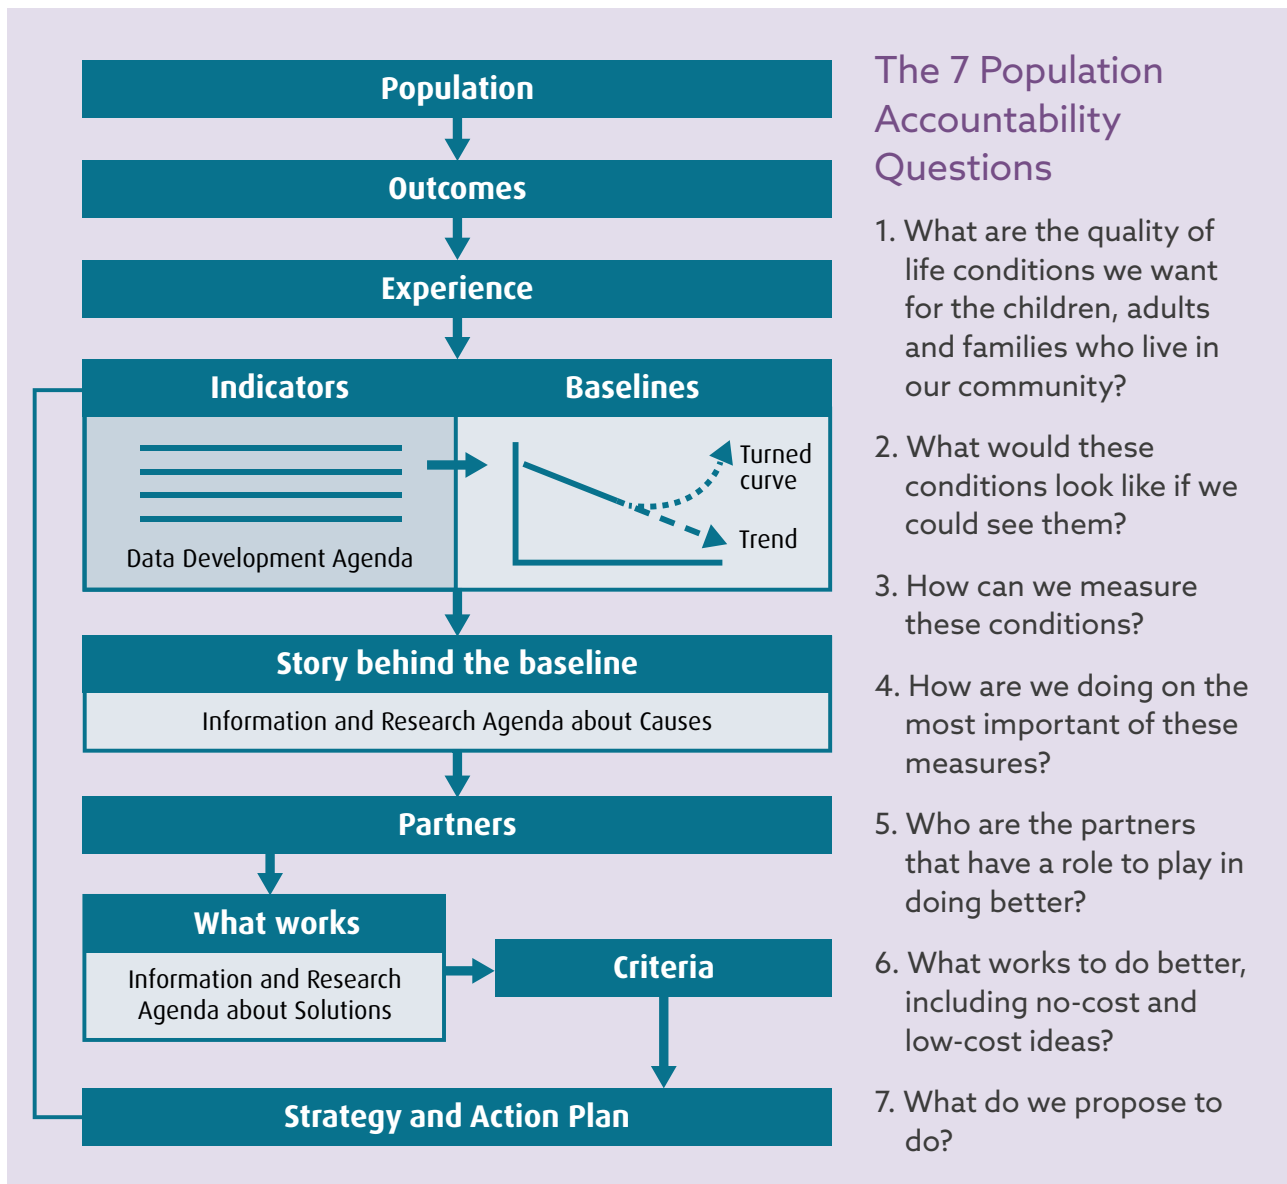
Population

Outcomes

Experience

Indicators

Baselines

Data Development Agenda

Turned curve

Trend

Story behind the baseline

Information and Research Agenda about Causes

Partners

What works

Information and Research Agenda about Solutions

Criteria

Strategy and Action Plan

The 7 Population Accountability Questions

1. What are the quality of life conditions we want for the children, adults and families who live in our community?

2. What would these conditions look like if we could see them?

3. How can we measure these conditions?

4. How are we doing on the most important of these measures?

5. Who are the partners that have a role to play in doing better?

6. What works to do better, including no-cost and low-cost ideas?

7. What do we propose to do?